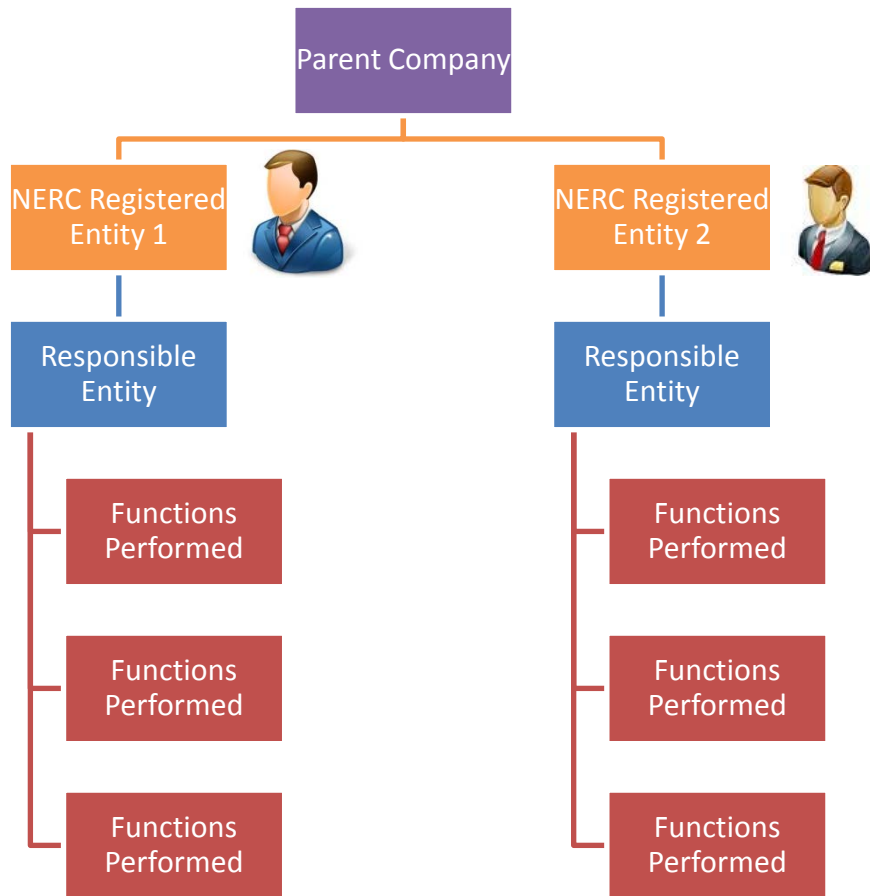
Parent Company

NERC Registered Entity 1

NERC Registered Entity 2

Responsible Entity

Functions Performed

Functions Performed

Functions Performed

Responsible Entity

Functions Performed

Functions Performed

Functions Performed